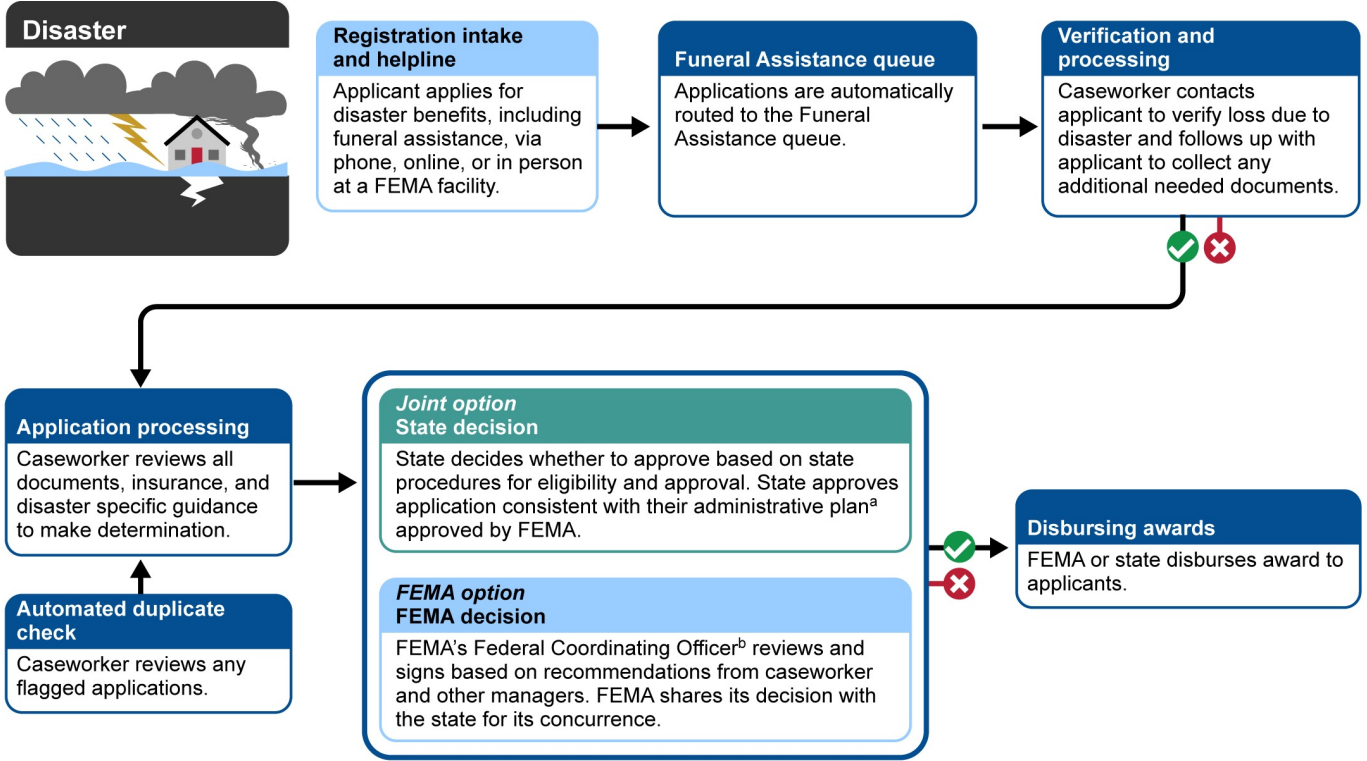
Disaster

Registration intake and helpline

Applicant applies for disaster benefits, including funeral assistance, via phone, online, or in person at a FEMA facility.

Funeral Assistance queue

Applications are automatically routed to the Funeral Assistance queue.

Verification and processing

Caseworker contacts applicant to verify loss due to disaster and follows up with applicant to collect any additional needed documents.

Application processing

Caseworker reviews all documents, insurance, and disaster specific guidance to make determination.

Automated duplicate check

Caseworker reviews any flagged applications.

Joint option
State decision

State decides whether to approve based on state procedures for eligibility and approval. State approves application consistent with their administrative plan$^{a}$ approved by FEMA.

FEMA option
FEMA decision

FEMA's Federal Coordinating Officer$^{b}$ reviews and signs based on recommendations from caseworker and other managers. FEMA shares its decision with the state for its concurrence.

Disbursing awards

FEMA or state disburses award to applicants.